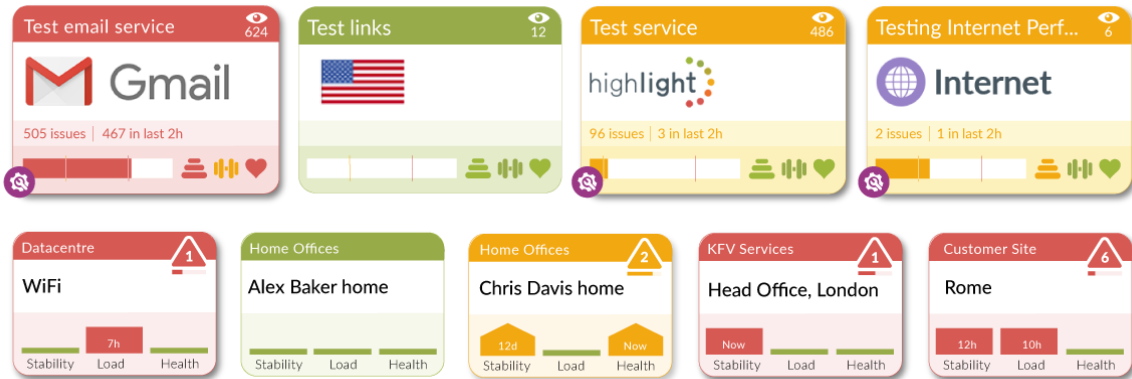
Test email service
624
Gmail
505 issues | 467 in last 2h

Test links
12

Test service
486
highlight
96 issues | 3 in last 2h

Testing Internet Perf...
6
Internet
2 issues | 1 in last 2h

Datacentre
1
WiFi
7h
Stability Load Health

Home Offices
Alex Baker home
Stability Load Health

Home Offices
2
Chris Davis home
12d
Now
Stability Load Health

KFV Services
1
Head Office, London
Now
Stability Load Health

Customer Site
6
Rome
12h
10h
Stability Load Health